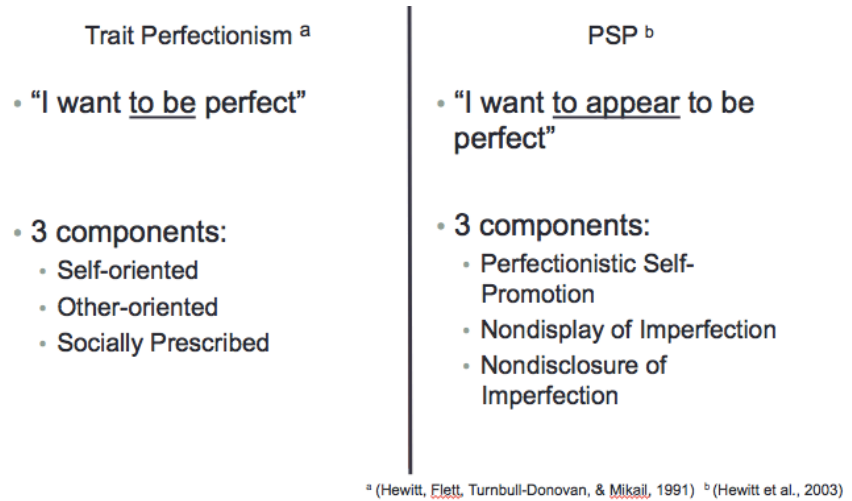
Trait Perfectionism $^{a}$

• "I want to be perfect"

• 3 components:
 • Self-oriented
 • Other-oriented
 • Socially Prescribed

PSP $^{b}$

• "I want to appear to be perfect"

• 3 components:
 • Perfectionistic Self-Promotion
 • Nondisplay of Imperfection
 • Nondisclosure of Imperfection

$^{a}$ (Hewitt, Flett, Turnbull-Donovan, & Mikail, 1991) $^{b}$ (Hewitt et al., 2003)